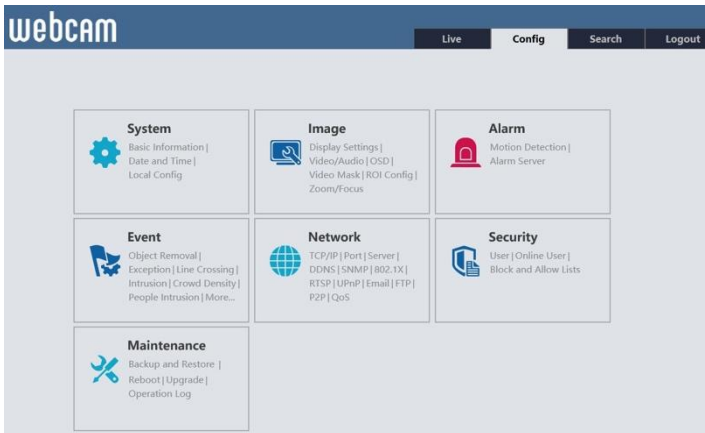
webcam

Live | Config | Search | Logout

System
Basic Information | Date and Time | Local Config

Image
Display Settings | Video/Audio | OSD | Video Mask | ROI Config | Zoom/Focus

Alarm
Motion Detection | Alarm Server

Event
Object Removal | Exception | Line Crossing | Intrusion | Crowd Density | People Intrusion | More...

Network
TCP/IP | Port | Server | DDNS | SNMP | 802.1X | RTSP | UPnP | Email | FTP | P2P | QoS

Security
User | Online User | Block and Allow Lists

Maintenance
Backup and Restore | Reboot | Upgrade | Operation Log